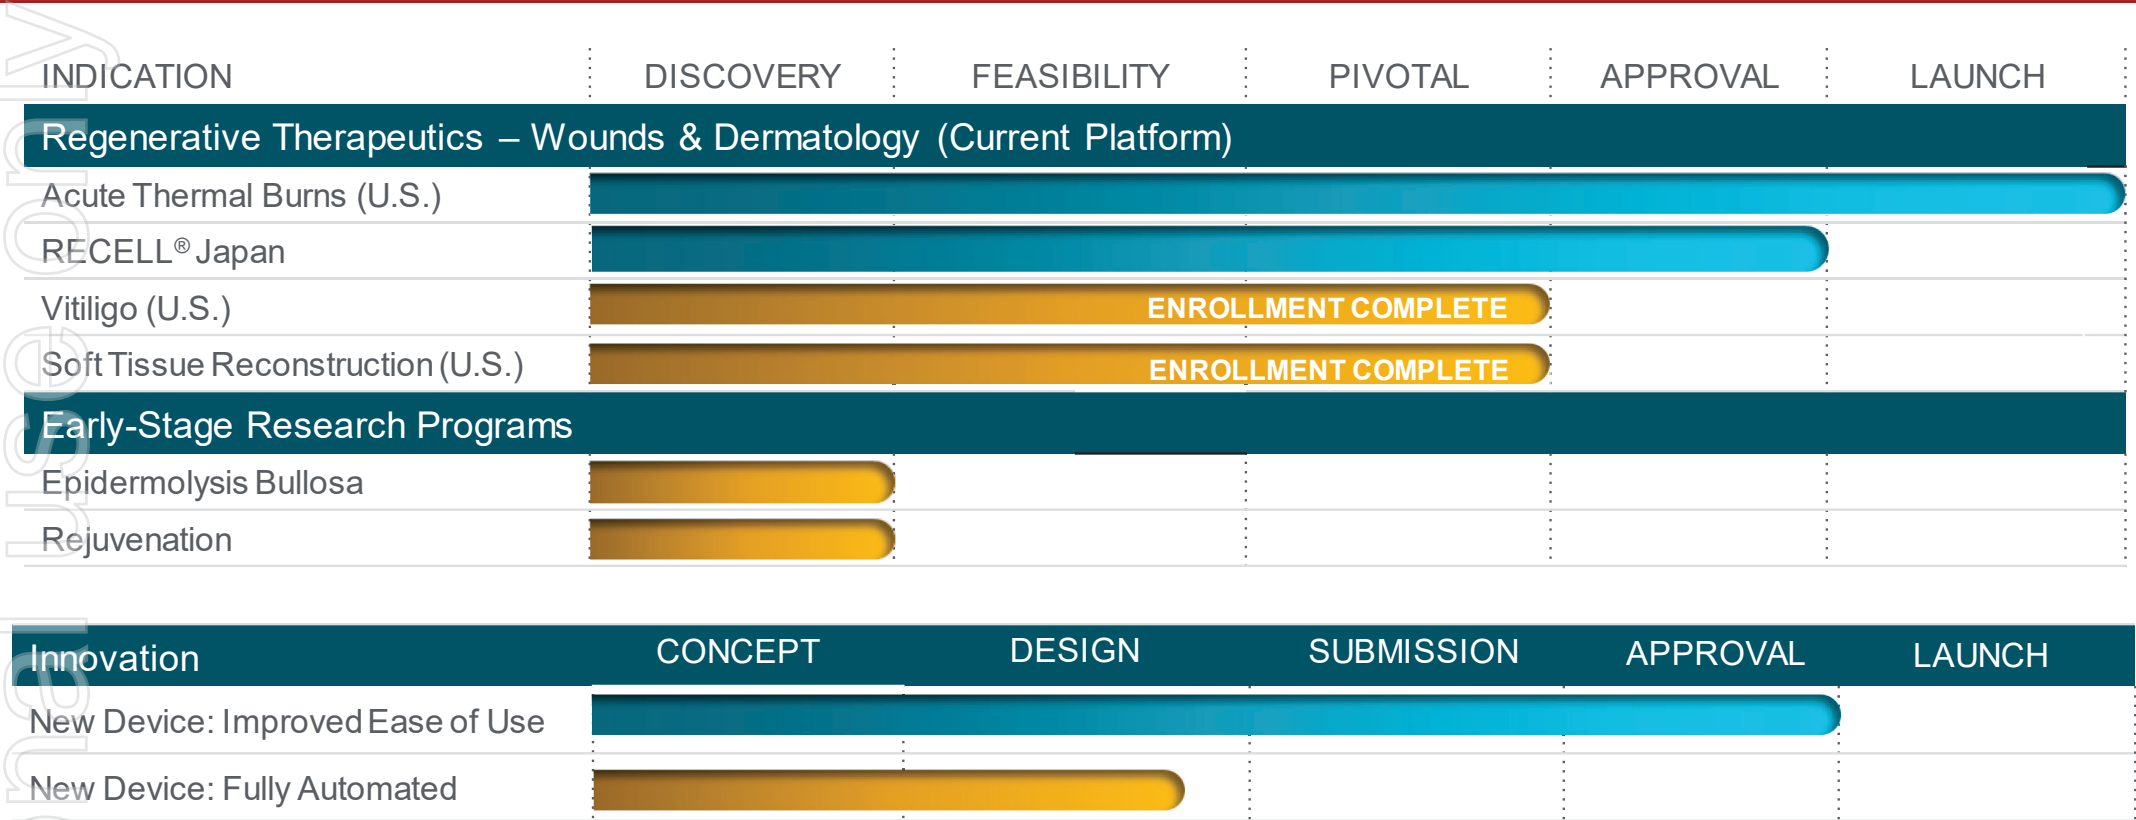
| INDICATION | DISCOVERY | FEASIBILITY | PIVOTAL | APPROVAL | LAUNCH |
|---|---|---|---|---|---|
| Regenerative Therapeutics – Wounds & Dermatology (Current Platform) | | | | | |
| Acute Thermal Burns (U.S.) | | | | | |
| RECELL® Japan | | | | | |
| Vitiligo (U.S.) | ENROLLMENT COMPLETE | | | | |
| Soft Tissue Reconstruction (U.S.) | ENROLLMENT COMPLETE | | | | |
| Early-Stage Research Programs | | | | | |
| Epidermolysis Bullosa | | | | | |
| Rejuvenation | | | | | |

| Innovation | CONCEPT | DESIGN | SUBMISSION | APPROVAL | LAUNCH |
|---|---|---|---|---|---|
| New Device: Improved Ease of Use | | | | | |
| New Device: Fully Automated | | | | | |